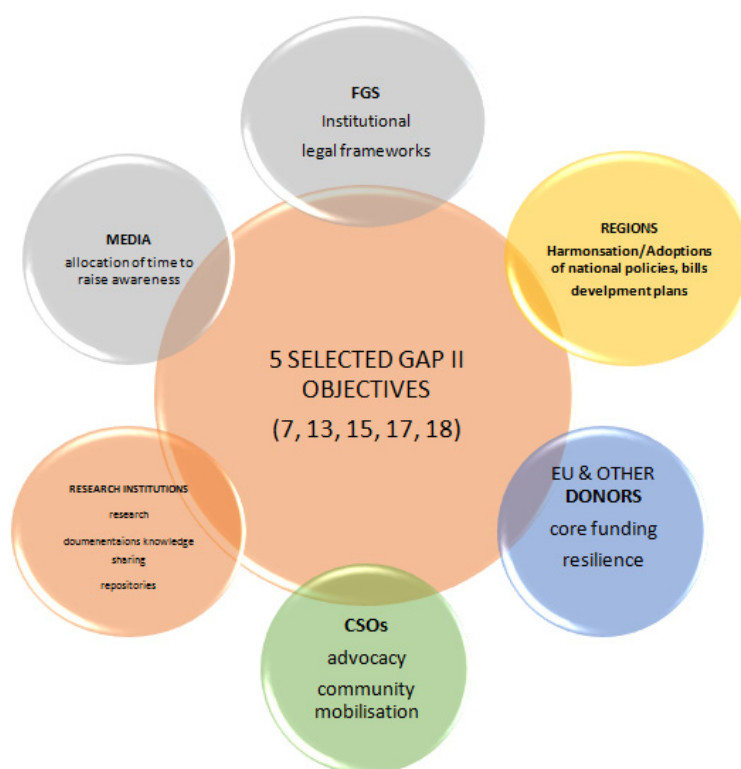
FGS
Institutional
legal frameworks

REGIONS
Harmonsation/Adoptions of national policies, bills
develpment plans

MEDIA
allocation of time to raise awareness

5 SELECTED GAP II OBJECTIVES
(7, 13, 15, 17, 18)

RESEARCH INSTITUTIONS
research
doumenentaions knowledge sharing
repositories

EU & OTHER DONORS
core funding
resilience

CSOs
advocacy
community mobilisation